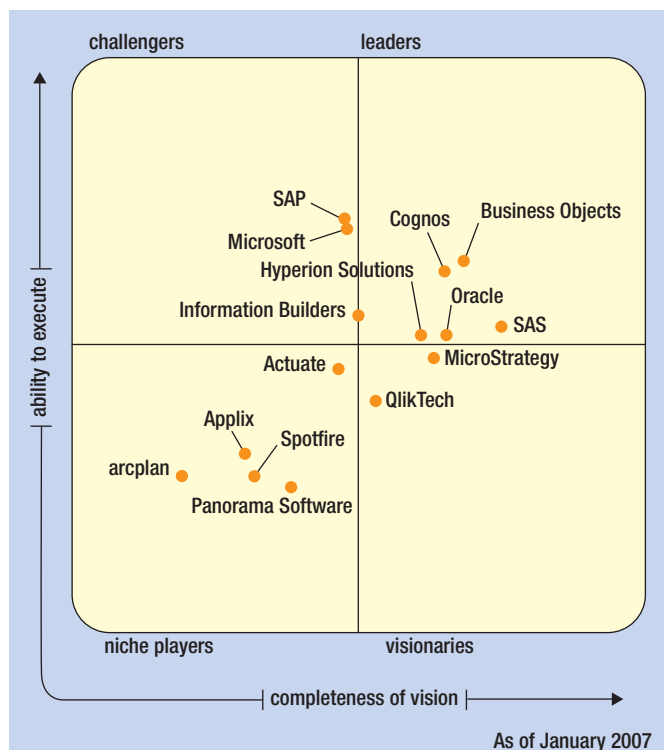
challengers

leaders

ability to execute

SAP

Microsoft

Cognos

Business Objects

Hyperion Solutions

Oracle

Information Builders

SAS

MicroStrategy

Actuate

QlikTech

Applix

Spotfire

arcplan

Panorama Software

niche players

visionaries

completeness of vision

As of January 2007